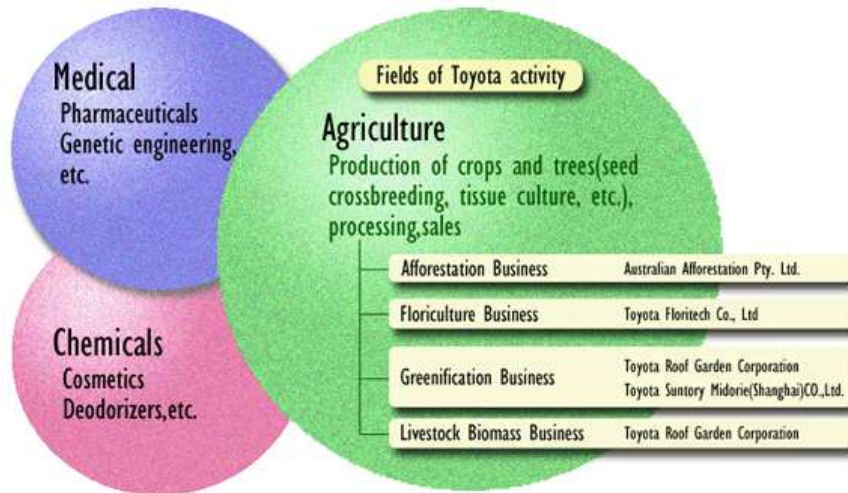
Medical
Pharmaceuticals
Genetic engineering, etc.

Chemicals
Cosmetics
Deodorizers,etc.

Fields of Toyota activity

Agriculture
Production of crops and trees(seed crossbreeding, tissue culture, etc.), processing,sales

| | |
|---|---|
| Afforestation Business | Australian Afforestation Pty. Ltd. |
| Floriculture Business | Toyota Floritech Co., Ltd |
| Greenification Business | Toyota Roof Garden Corporation<br>Toyota Suntory Midorie(Shanghai)CO.,Ltd. |
| Livestock Biomass Business | Toyota Roof Garden Corporation |